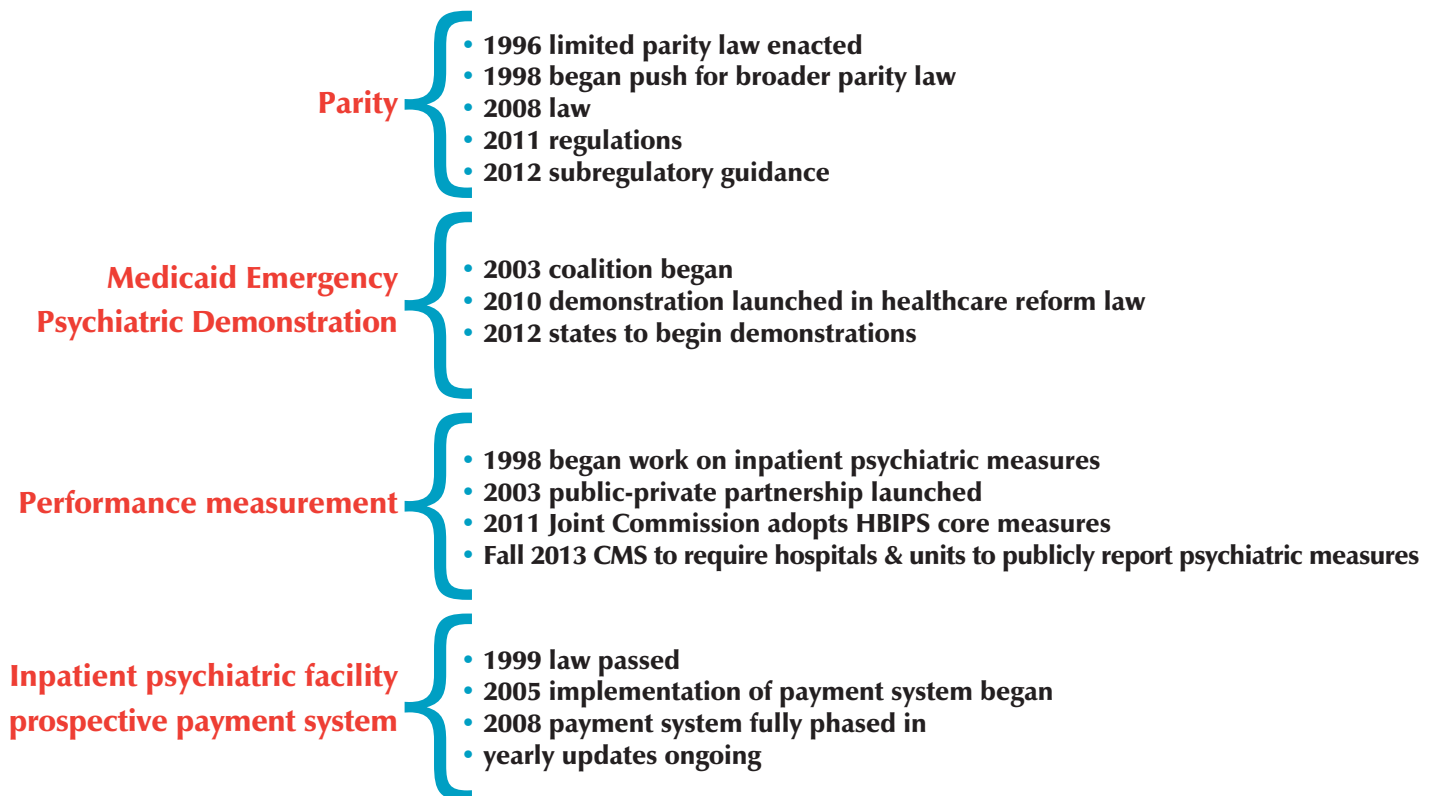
Parity
- 1996 limited parity law enacted
- 1998 began push for broader parity law
- 2008 law
- 2011 regulations
- 2012 subregulatory guidance

Medicaid Emergency Psychiatric Demonstration
- 2003 coalition began
- 2010 demonstration launched in healthcare reform law
- 2012 states to begin demonstrations

Performance measurement
- 1998 began work on inpatient psychiatric measures
- 2003 public-private partnership launched
- 2011 Joint Commission adopts HBIPS core measures
- Fall 2013 CMS to require hospitals & units to publicly report psychiatric measures

Inpatient psychiatric facility prospective payment system
- 1999 law passed
- 2005 implementation of payment system began
- 2008 payment system fully phased in
- yearly updates ongoing